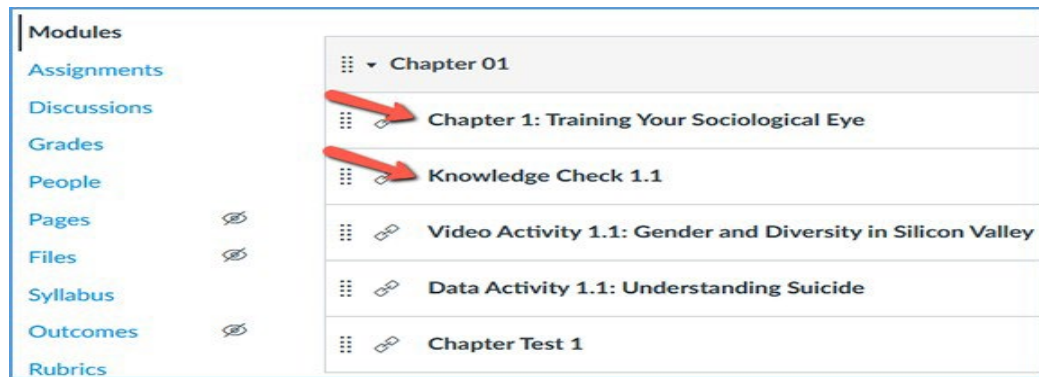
Modules
Assignments
Discussions
Grades
People
Pages
Files
Syllabus
Outcomes
Rubrics

Chapter 01
Chapter 1: Training Your Sociological Eye
Knowledge Check 1.1
Video Activity 1.1: Gender and Diversity in Silicon Valley
Data Activity 1.1: Understanding Suicide
Chapter Test 1